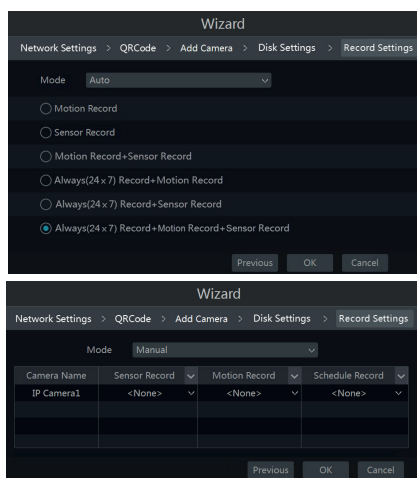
Wizard

Network Settings > QRCode > Add Camera > Disk Settings > Record Settings

Mode Auto

Motion Record

Sensor Record

Motion Record+Sensor Record

Always(24 x 7) Record+Motion Record

Always(24 x 7) Record+Sensor Record

Always(24 x 7) Record+Motion Record+Sensor Record

Previous OK Cancel

Wizard

Network Settings > QRCode > Add Camera > Disk Settings > Record Settings

Mode Manual

| Camera Name | Sensor Record | Motion Record | Schedule Record |
|---|---|---|---|
| IP Camera1 | <None> | <None> | <None> |
| | | | |
| | | | |
| | | | |

Previous OK Cancel